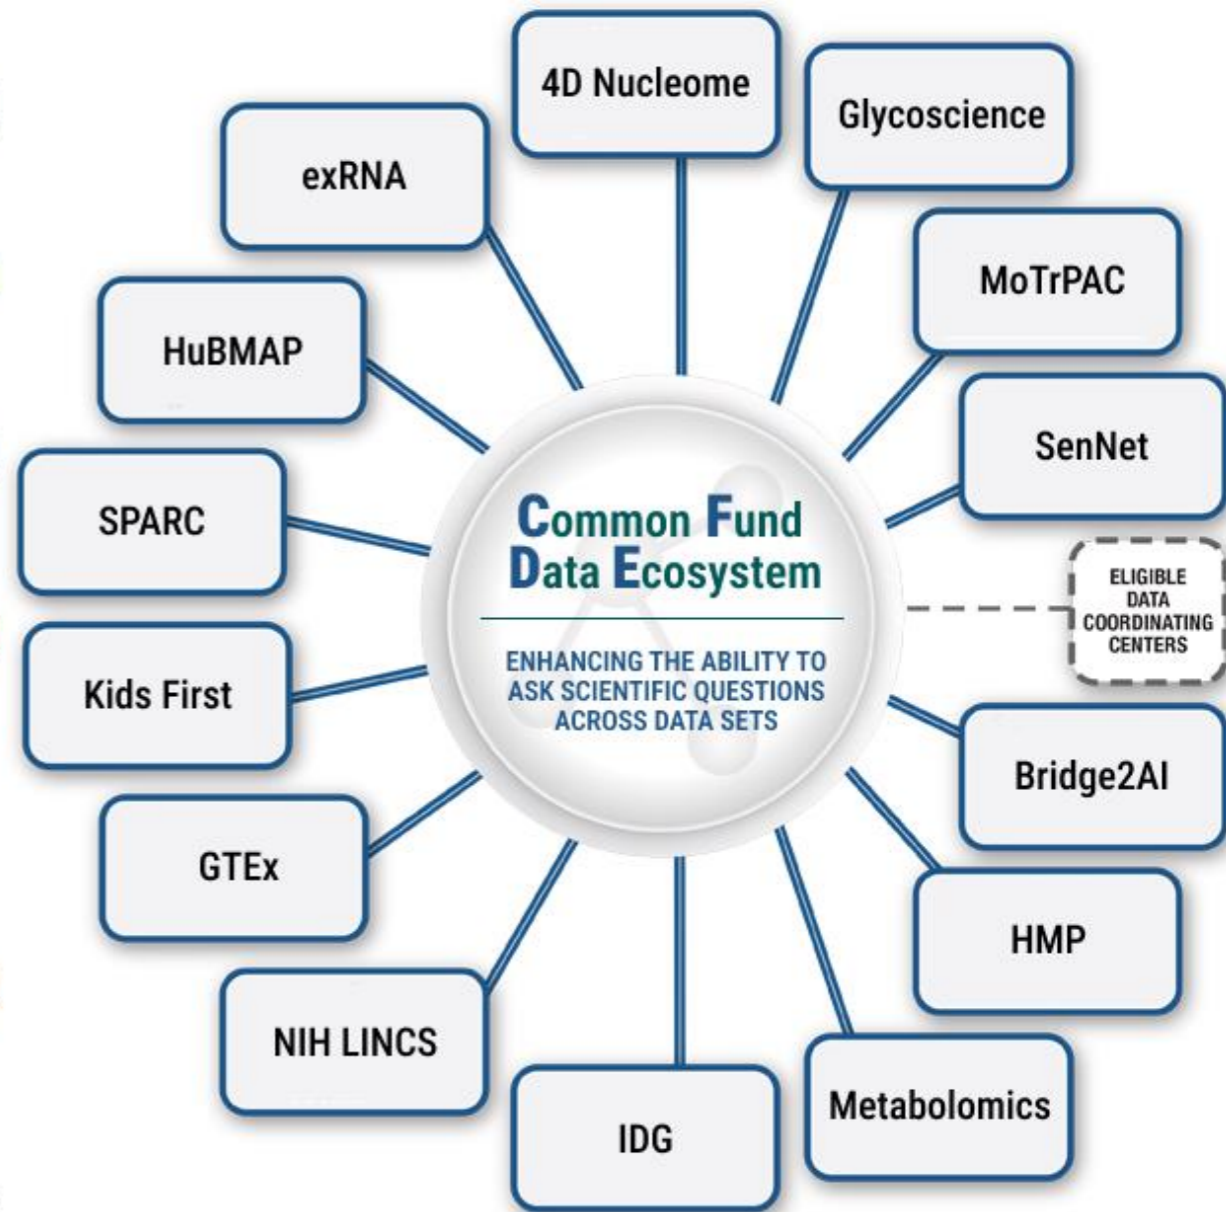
4D Nucleome

Glycoscience

exRNA

MoTrPAC

HuBMAP

SenNet

SPARC

Common Fund Data Ecosystem

ENHANCING THE ABILITY TO ASK SCIENTIFIC QUESTIONS ACROSS DATA SETS

ELIGIBLE DATA COORDINATING CENTERS

Kids First

Bridge2AI

GTEx

HMP

NIH LINCS

Metabolomics

IDG